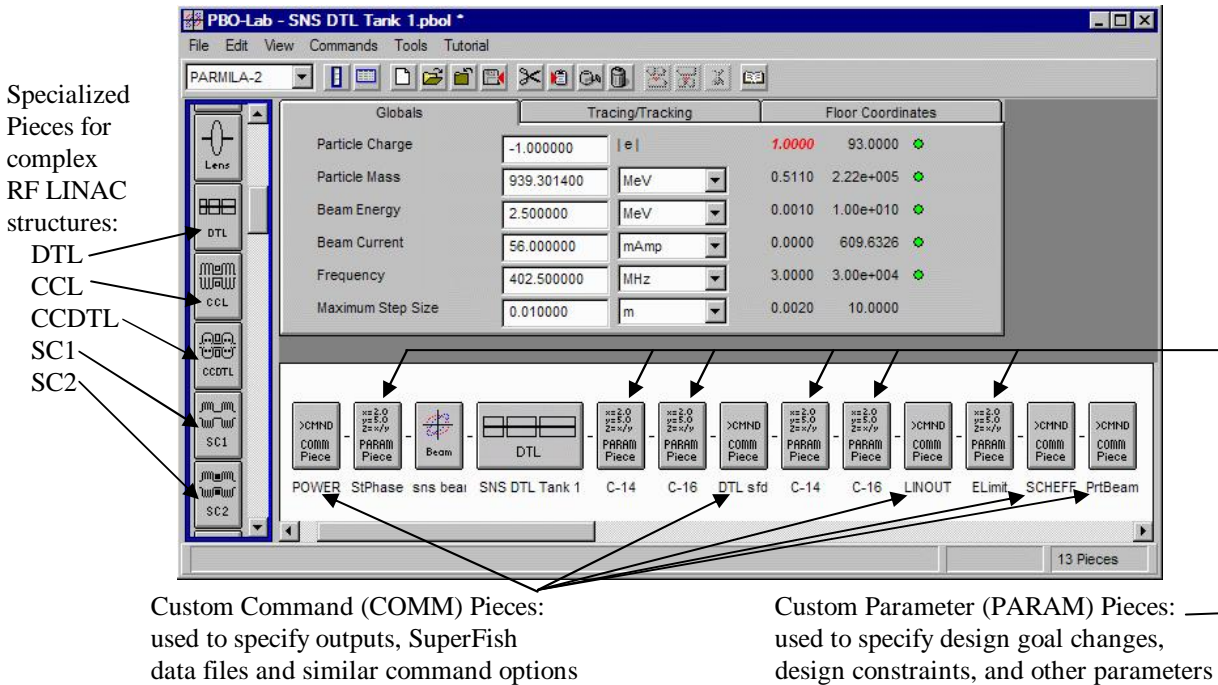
PBO-Lab - SNS DTL Tank 1.pbol *

File Edit View Commands Tools Tutorial

PARMILA-2

Specialized Pieces for complex RF LINAC structures:
DTL
CCL
CCDTL
SC1
SC2

Lens
DTL
CCL
CCDTL
SC1
SC2

Globals | Tracing/Tracking | Floor Coordinates

| | | | | |
|---|---|---|---|---|
| Particle Charge | -1.000000 | \|e\| | 1.0000 | 93.0000 |
| Particle Mass | 939.301400 | MeV | 0.5110 | 2.22e+005 |
| Beam Energy | 2.500000 | MeV | 0.0010 | 1.00e+010 |
| Beam Current | 56.000000 | mAmp | 0.0000 | 609.6326 |
| Frequency | 402.500000 | MHz | 3.0000 | 3.00e+004 |
| Maximum Step Size | 0.010000 | m | 0.0020 | 10.0000 |

>CMND COMM Piece
x=2.0 y=5.0 z=x/y PARAM Piece
Beam
DTL

POWER StPhase sns beai SNS DTL Tank 1 C-14 C-16 DTL sfd C-14 C-16 LINOUT ELimit SCHEFF PrtBeam

13 Pieces

Custom Command (COMM) Pieces: used to specify outputs, SuperFish data files and similar command options

Custom Parameter (PARAM) Pieces: used to specify design goal changes, design constraints, and other parameters